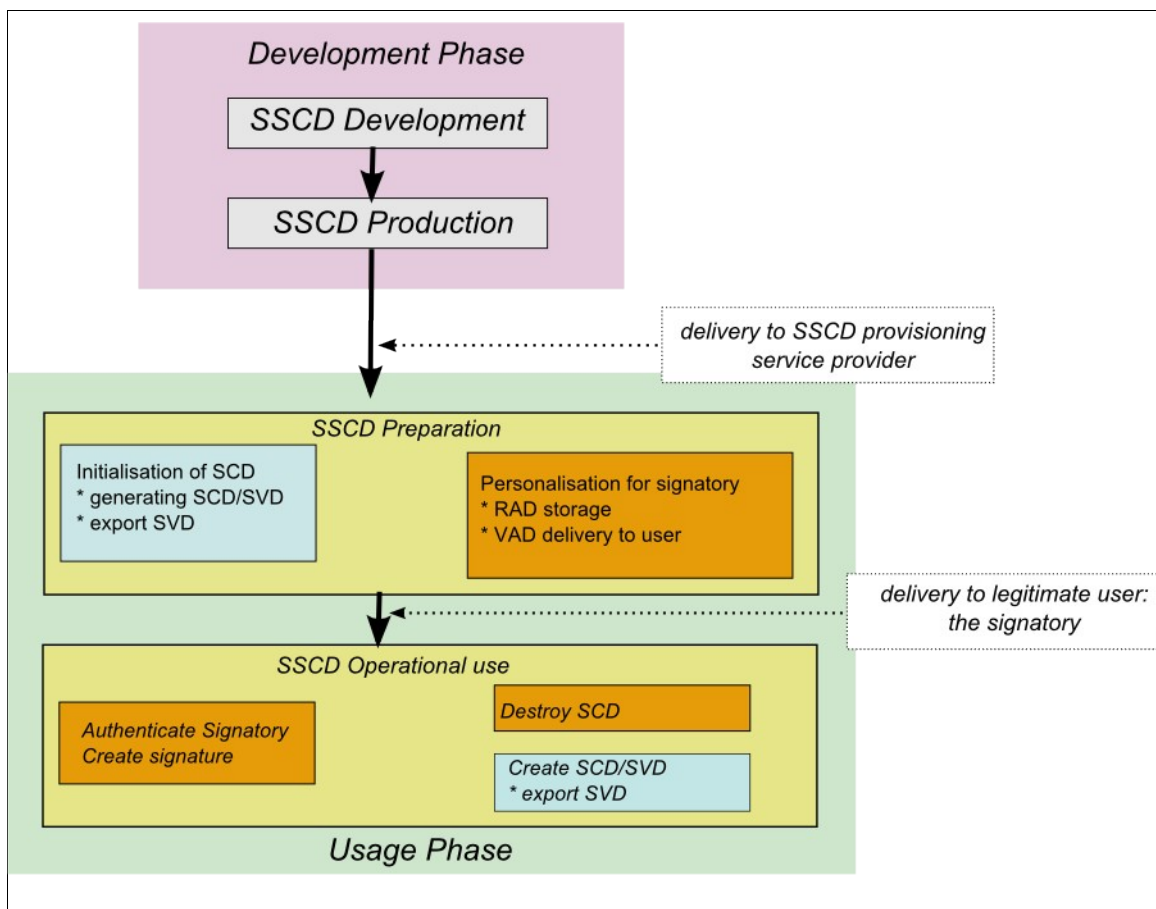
Development Phase

SSCD Development

SSCD Production

delivery to SSCD provisioning service provider

SSCD Preparation

Initialisation of SCD
* generating SCD/SVD
* export SVD

Personalisation for signatory
* RAD storage
* VAD delivery to user

delivery to legitimate user: the signatory

SSCD Operational use

Authenticate Signatory
Create signature

Destroy SCD

Create SCD/SVD
* export SVD

Usage Phase